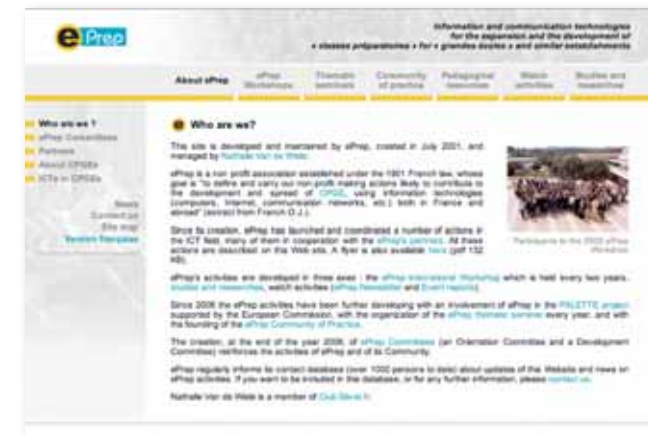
ePrep

Information and communication technologies for the expansion and the development of « classes préparatoires » for « grandes écoles » and similar establishments

About ePrep | ePrep Workshops | Thematic seminars | Community of practice | Pedagogical resources | Watch activities | Studies and researches

Who are we ?
ePrep Committees
Partners
About CPGEs
ICTs in CPGEs

News
Contact us
Site map
Version française

Who are we?

This site is developed and maintained by ePrep, created in July 2001, and managed by Nathalie Van de Wiele.

ePrep is a non profit association established under the 1901 French law, whose goal is "to define and carry out non-profit making actions likely to contribute to the development and spread of CPGE, using information technologies (computers, Internet, communication networks, etc.) both in France and abroad" (extract from French O.J.).

Since its creation, ePrep has launched and coordinated a number of actions in the ICT field, many of them in cooperation with the ePrep's partners. All these actions are described on this Web site. A flyer is also available here (pdf 132 kB).

Participants to the 2005 ePrep Workshop

ePrep's activities are developed in three axes : the ePrep International Workshop which is held every two years, studies and researches, watch activities (ePrep Newsletter and Event reports).

Since 2006 the ePrep activities have been further developing with an involvement of ePrep in the PALETTE project supported by the European Commission, with the organization of the ePrep thematic seminar every year, and with the founding of the ePrep Community of Practice.

The creation, at the end of the year 2006, of ePrep Committees (an Orientation Committee and a Development Committee) reinforces the activities of ePrep and of its Community.

ePrep regularly informs its contact database (over 1000 persons to date) about updates of this Website and news on ePrep activities. If you want to be included in this database, or for any further information, please contact us.

Nathalie Van de Wiele is a member of Club Stevie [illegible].